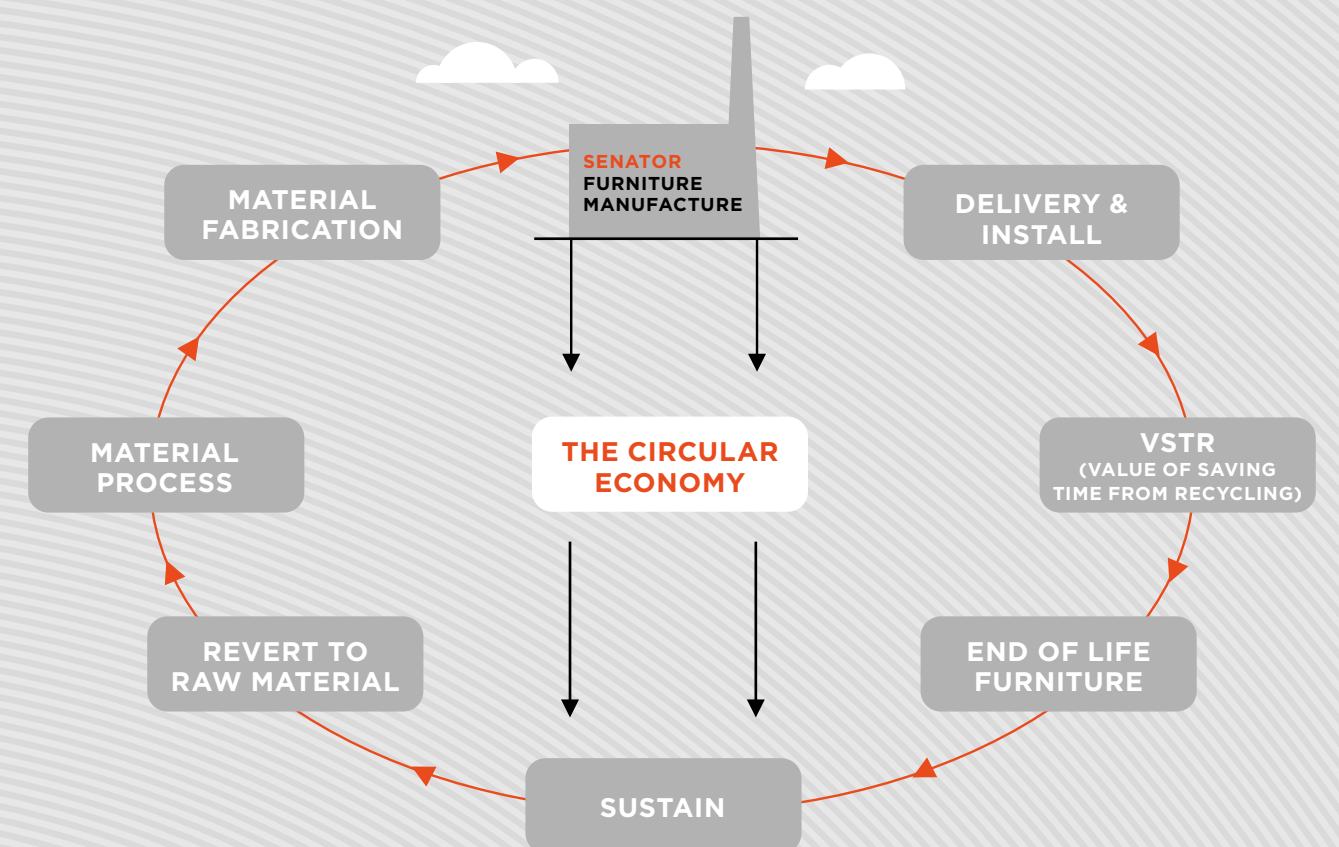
SENATOR
FURNITURE
MANUFACTURE

DELIVERY & INSTALL

VSTR
(VALUE OF SAVING TIME FROM RECYCLING)

END OF LIFE FURNITURE

SUSTAIN

REVERT TO RAW MATERIAL

MATERIAL PROCESS

MATERIAL FABRICATION

THE CIRCULAR ECONOMY